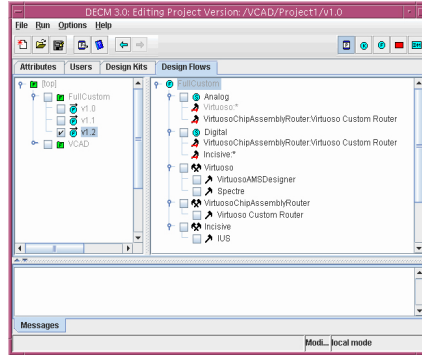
DECM 3.0: Editing Project Version: /VCAD/Project1/v1.0

File Run Options Help

Attributes Users Design Kits Design Flows

[top]
FullCustom
v1.0
v1.1
v1.2
VCAD

FullCustom
Analog
Virtuoso:*
VirtuosoChipAssemblyRouter:Virtuoso Custom Router
Digital
VirtuosoChipAssemblyRouter:Virtuoso Custom Router
Incisive:*
Virtuoso
VirtuosoAMSDesigner
Spectre
VirtuosoChipAssemblyRouter
Virtuoso Custom Router
Incisive
IUS

Messages

Modi... local mode